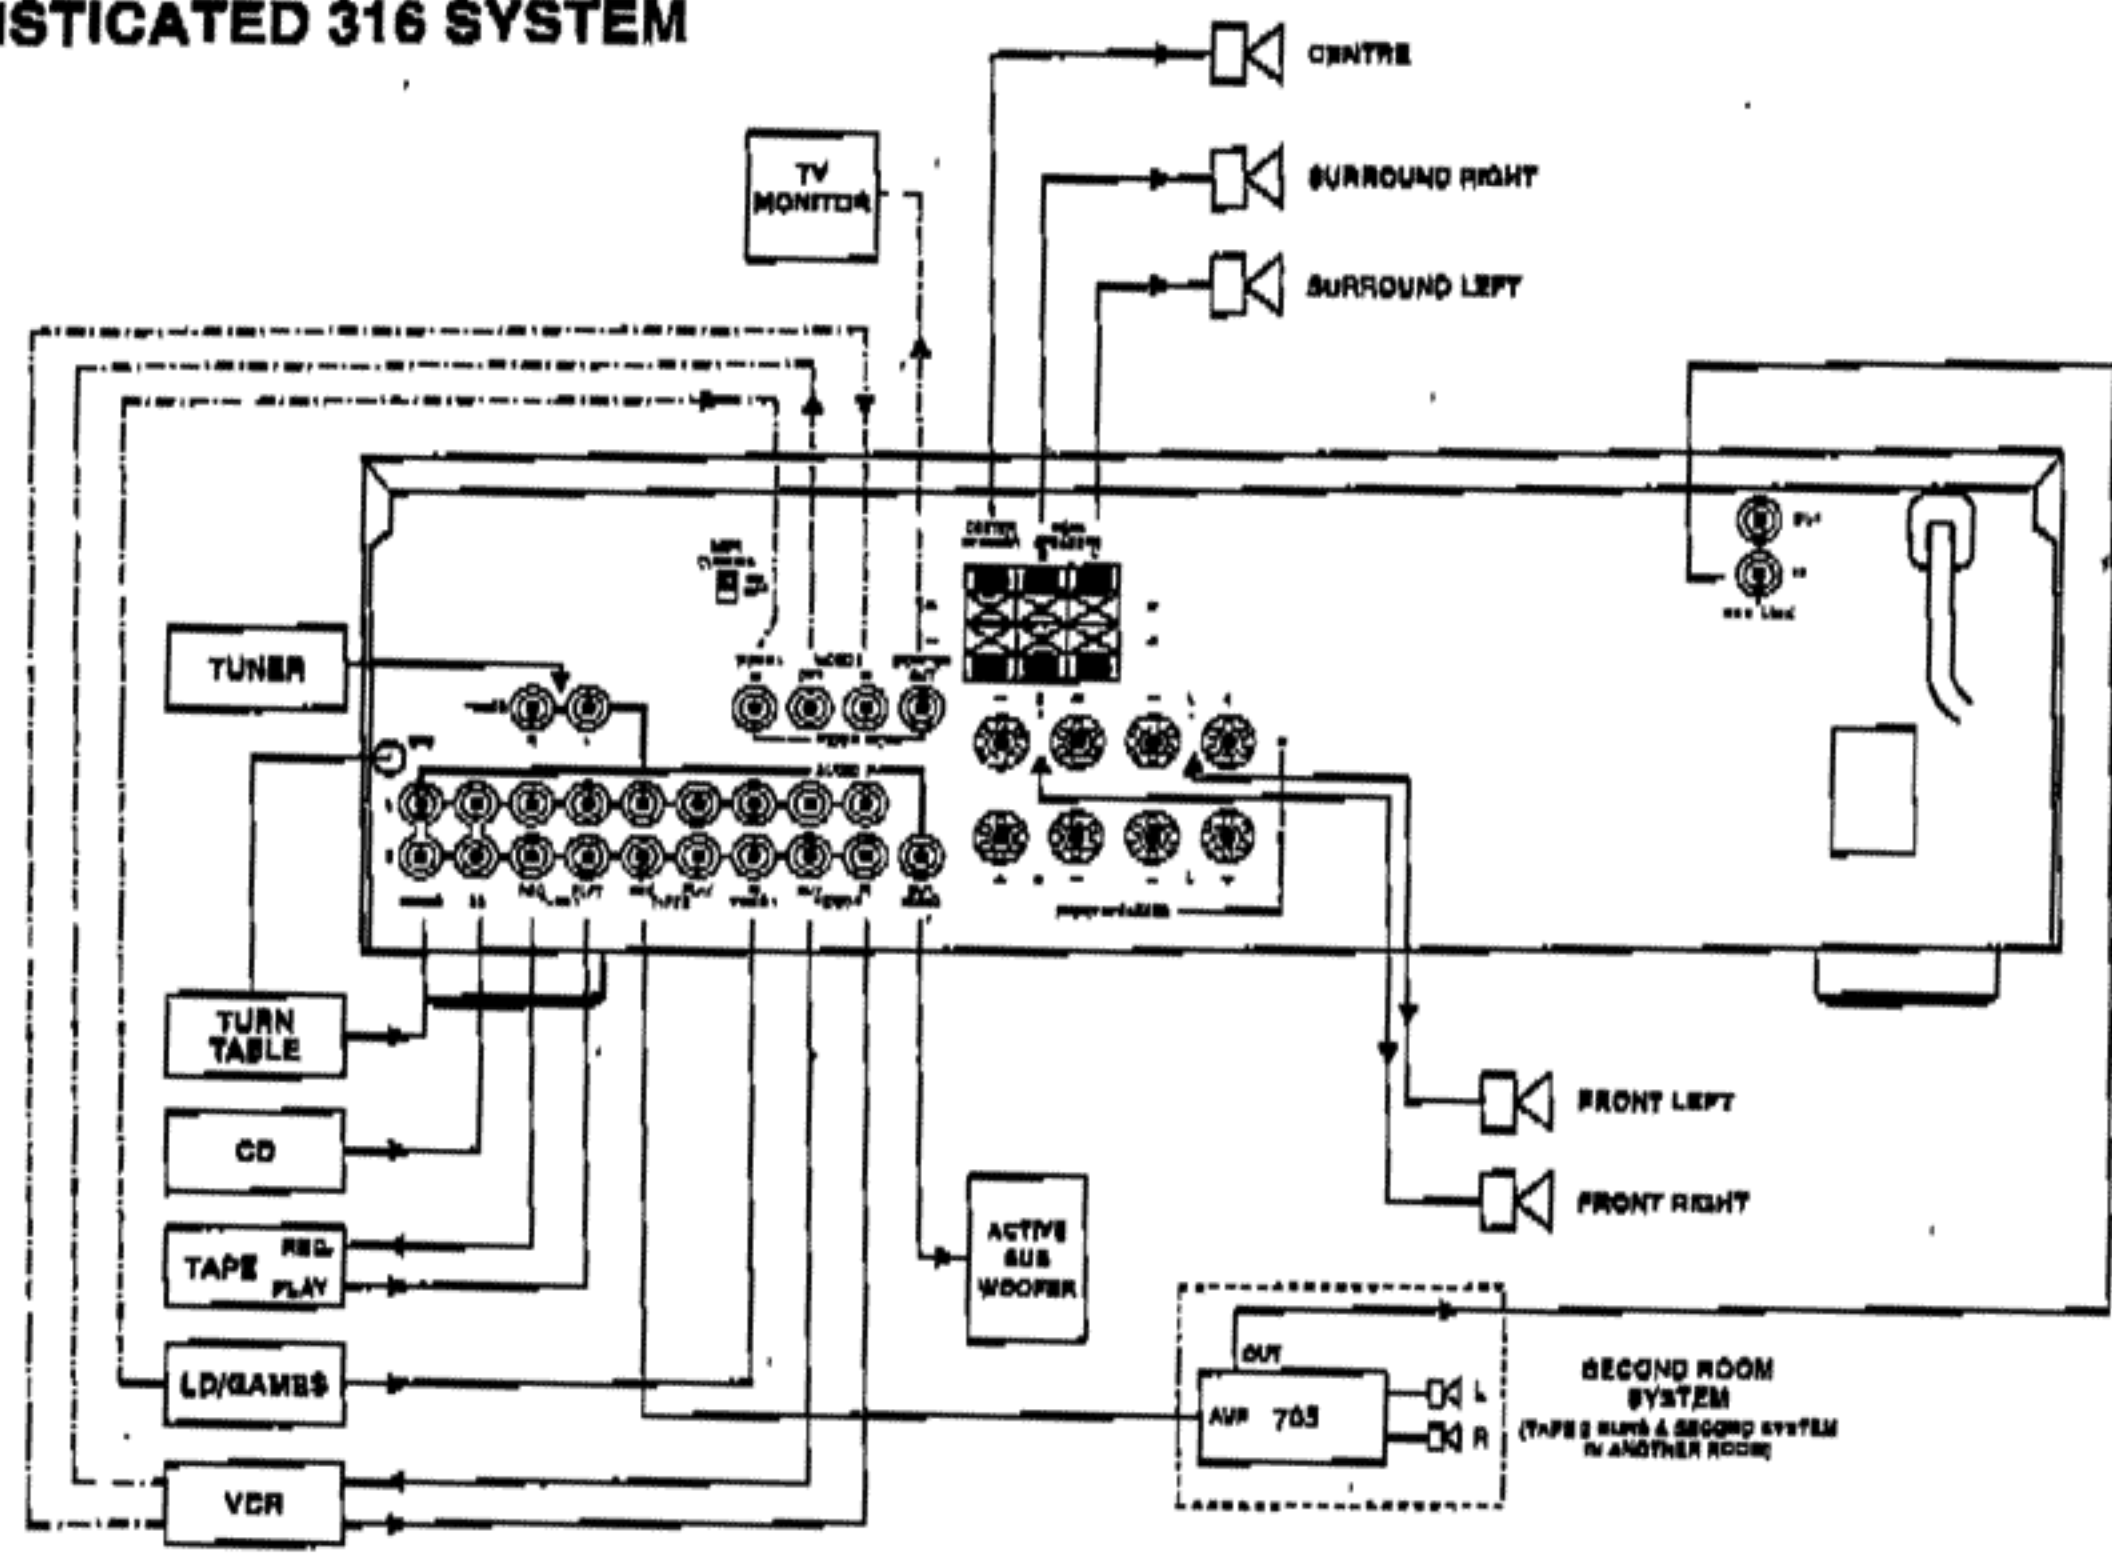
ISTICATED 316 SYSTEM

TV MONITOR

CENTRE

SURROUND RIGHT

SURROUND LEFT

TUNER

TURN TABLE

CD

TAPE REC. PLAY

LD/GAMES

VCR

ACTIVE SUB WOOFER

FRONT LEFT

FRONT RIGHT

OUT

AVP 705

L

R

SECOND ROOM SYSTEM

(TAPE 2 RUNS & SECOND SYSTEM IN ANOTHER ROOM)